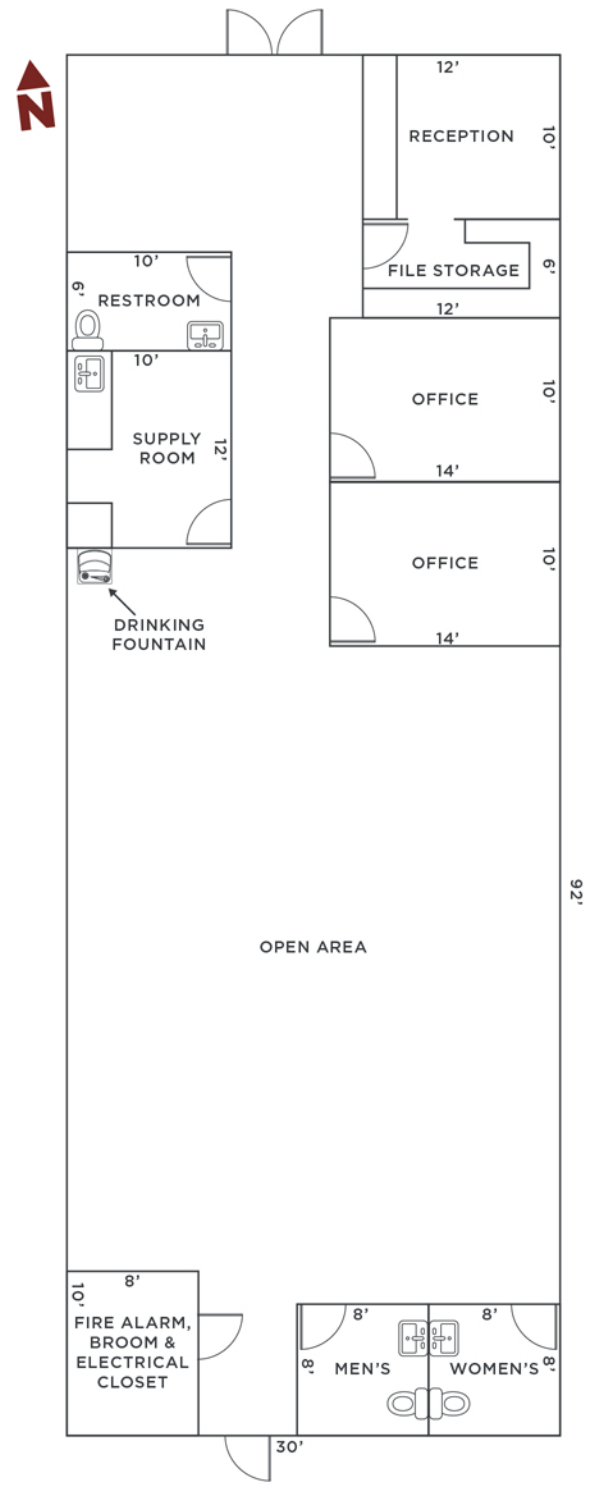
N

12'
RECEPTION
10'

FILE STORAGE
6'
12'

10'
6'
RESTROOM

10'
SUPPLY ROOM
12'

OFFICE
10'
14'

OFFICE
10'
14'

DRINKING FOUNTAIN

OPEN AREA

92'

8'
10'
FIRE ALARM, BROOM & ELECTRICAL CLOSET

8'
8'
MEN'S

8'
WOMEN'S
8'

30'